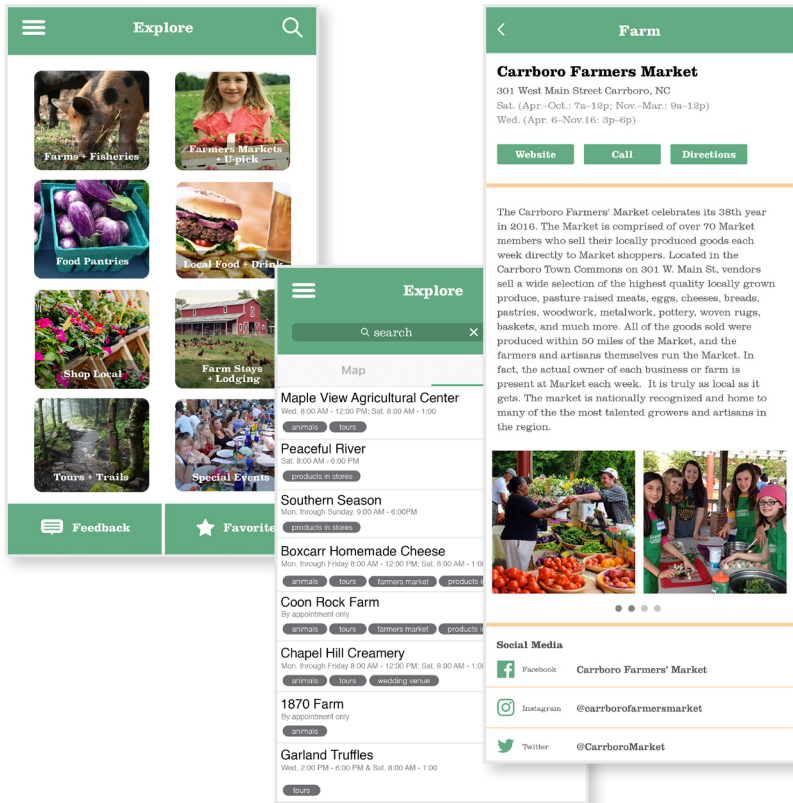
Explore

Farms + Fisheries
Farmers Markets + U-pick
Food Pantries
Local Food + Drink
Shop Local
Farm Stays + Lodging
Tours + Trails
Special Events

Feedback
Favorite

Explore

search

Map

Maple View Agricultural Center
Wed. 8:00 AM - 12:00 PM; Sat. 8:00 AM - 12:00
animals tours

Peaceful River
Sat. 8:00 AM - 6:00 PM
products in stores

Southern Season
Mon. through Saturday, 9:00 AM - 6:00PM
products in stores

Boxcarr Homemade Cheese
Mon. through Friday 8:00 AM - 12:00 PM; Sat. 8:00 AM - 12:00
animals tours farmers market products i

Coon Rock Farm
By appointment only
animals tours farmers market products i

Chapel Hill Creamery
Mon. through Friday 8:00 AM - 12:00 PM; Sat. 8:00 AM - 12:00
animals tours wedding venue

1870 Farm
By appointment only
animals

Garland Truffles
Wed. 2:00 PM - 6:00 PM & Sat. 8:00 AM - 12:00
tours

Farm

Carrboro Farmers Market
301 West Main Street Carrboro, NC
Sat. (Apr.–Oct.: 7a–12p; Nov.–Mar.: 9a–12p)
Wed. (Apr. 6–Nov.16: 3p–6p)

Website Call Directions

The Carrboro Farmers' Market celebrates its 38th year in 2016. The Market is comprised of over 70 Market members who sell their locally produced goods each week directly to Market shoppers. Located in the Carrboro Town Commons on 301 W. Main St, vendors sell a wide selection of the highest quality locally grown produce, pasture raised meats, eggs, cheeses, breads, pastries, woodwork, metalwork, pottery, woven rugs, baskets, and much more. All of the goods sold were produced within 50 miles of the Market, and the farmers and artisans themselves run the Market. In fact, the actual owner of each business or farm is present at Market each week. It is truly as local as it gets. The market is nationally recognized and home to many of the the most talented growers and artisans in the region.

Social Media
Facebook Carrboro Farmers' Market
Instagram @carrborofarmersmarket
Twitter @CarrboroMarket